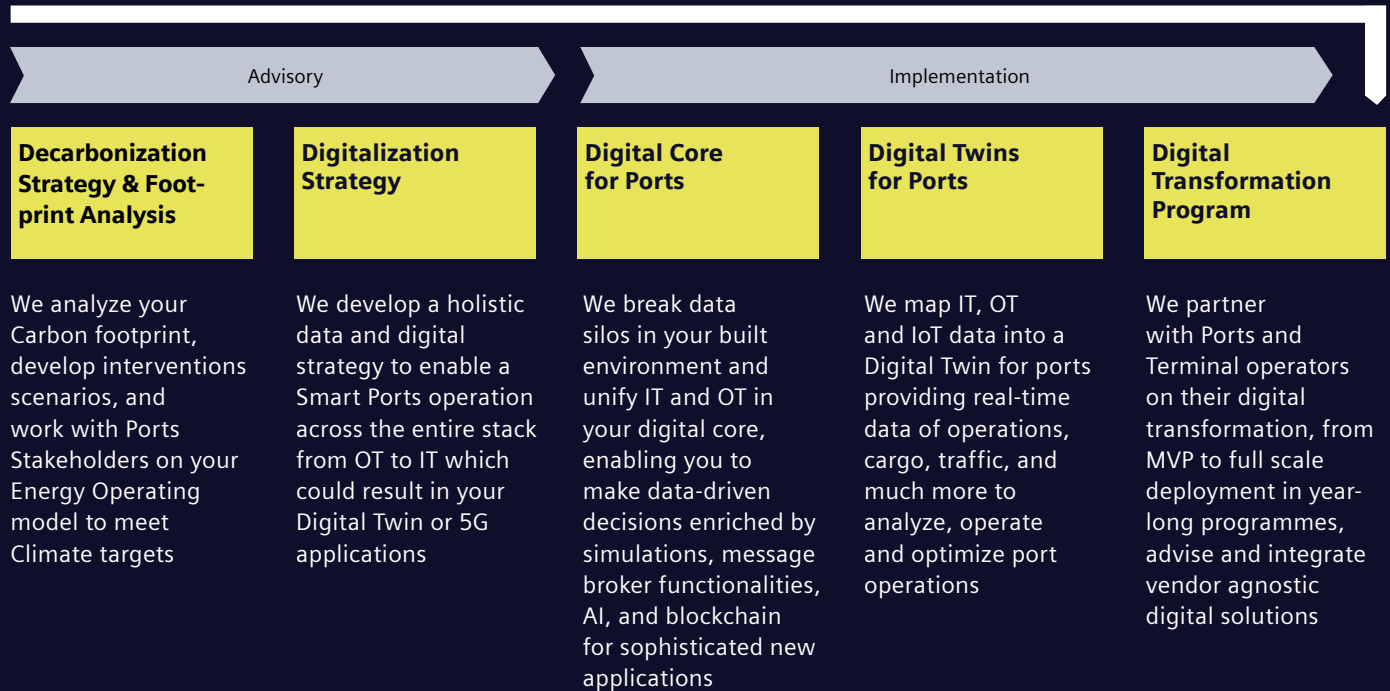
Advisory

Implementation

Decarbonization Strategy & Footprint Analysis

Digitalization Strategy

Digital Core for Ports

Digital Twins for Ports

Digital Transformation Program

We analyze your Carbon footprint, develop interventions scenarios, and work with Ports Stakeholders on your Energy Operating model to meet Climate targets

We develop a holistic data and digital strategy to enable a Smart Ports operation across the entire stack from OT to IT which could result in your Digital Twin or 5G applications

We break data silos in your built environment and unify IT and OT in your digital core, enabling you to make data-driven decisions enriched by simulations, message broker functionalities, AI, and blockchain for sophisticated new applications

We map IT, OT and IoT data into a Digital Twin for ports providing real-time data of operations, cargo, traffic, and much more to analyze, operate and optimize port operations

We partner with Ports and Terminal operators on their digital transformation, from MVP to full scale deployment in year-long programmes, advise and integrate vendor agnostic digital solutions